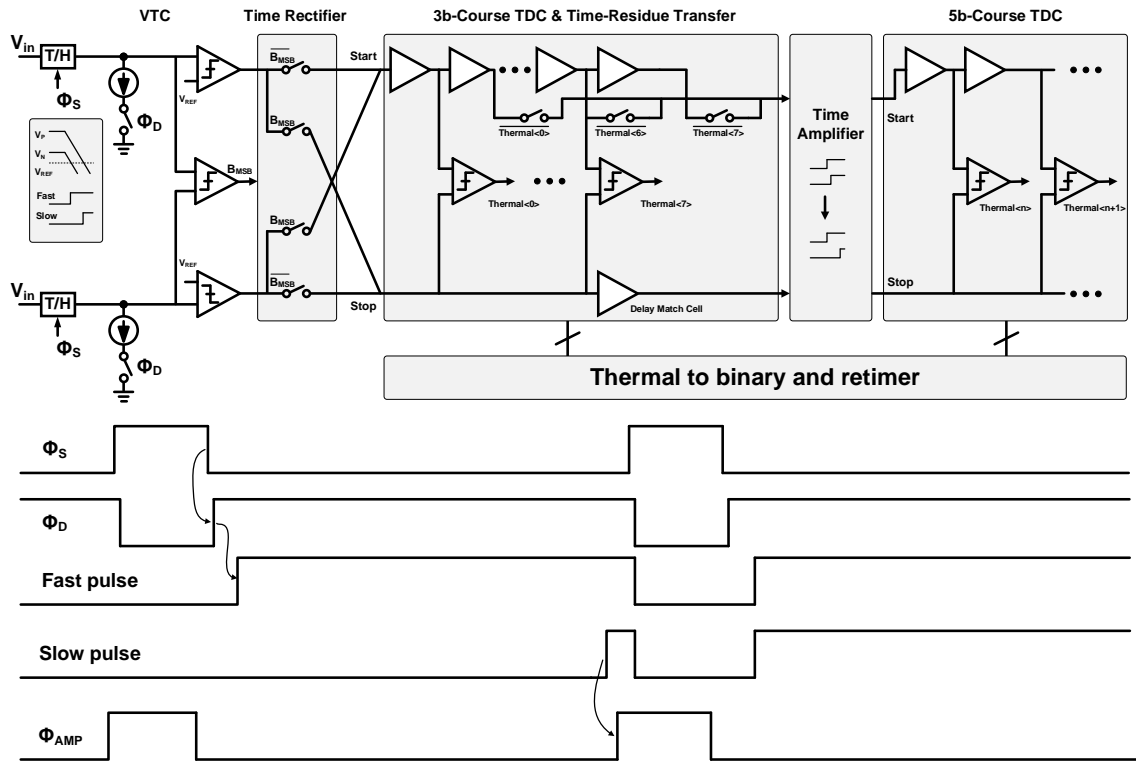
VTC

Time Rectifier

3b-Course TDC & Time-Residue Transfer

5b-Course TDC

$V_{in}$

T/H

$\Phi_S$

$\Phi_D$

$V_P$

$V_N$

$V_{REF}$

Fast

Slow

$V_{REF}$

$B_{MSB}$

$V_{REF}$

$V_{in}$

T/H

$\Phi_S$

$\Phi_D$

$\overline{B_{MSB}}$

$B_{MSB}$

$B_{MSB}$

$\overline{B_{MSB}}$

Start

Stop

$\overline{Thermal<0>}$

$\overline{Thermal<6>}$

$\overline{Thermal<7>}$

Thermal<0>

Thermal<7>

Delay Match Cell

Time Amplifier

Start

Stop

Thermal<n>

Thermal<n+1>

Thermal to binary and retimer

$\Phi_S$

$\Phi_D$

Fast pulse

Slow pulse

$\Phi_{AMP}$